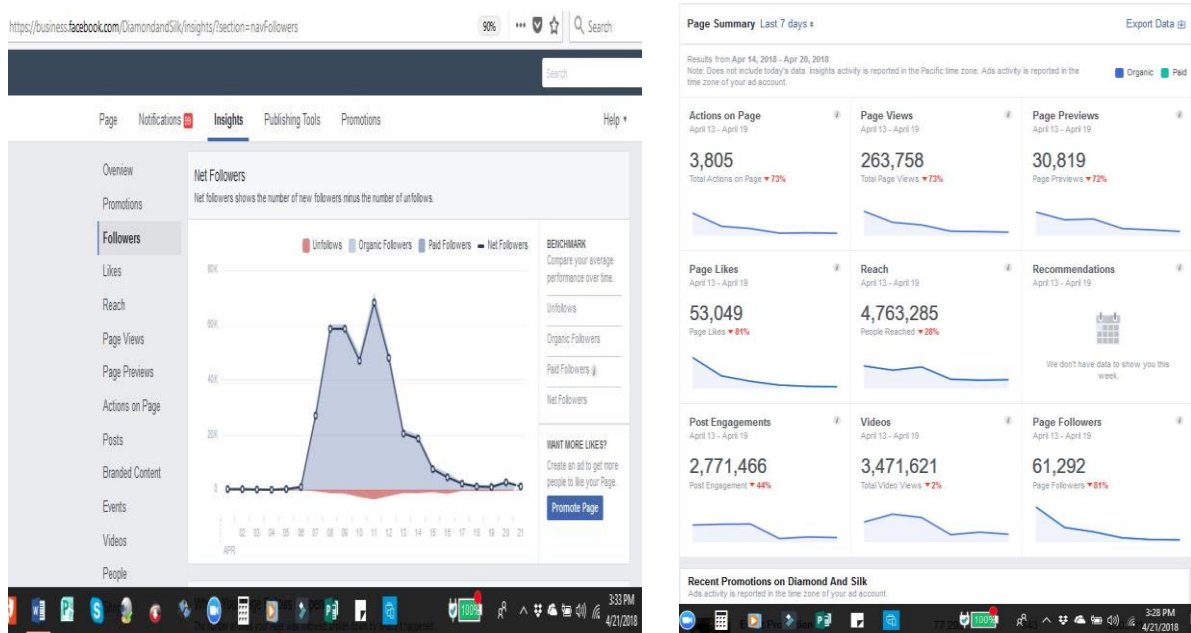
https://business.facebook.com/DiamondandSilk/insights/?section=navFollowers

90%

Search

Search

Page Notifications Insights Publishing Tools Promotions Help ▾

Overview
Promotions
Followers
Likes
Reach
Page Views
Page Previews
Actions on Page
Posts
Branded Content
Events
Videos
People

Net Followers
Net followers shows the number of new followers minus the number of unfollows.

Unfollows Organic Followers Paid Followers Net Followers

80K
60K
40K
20K
0

02 03 04 05 06 07 08 09 10 11 12 13 14 15 16 17 18 19 20 21
APR

BENCHMARK
Compare your average performance over time.
Unfollows
Organic Followers
Paid Followers
Net Followers

WANT MORE LIKES?
Create an ad to get more people to like your Page.
Promote Page

3:33 PM
4/21/2018

Page Summary Last 7 days ▾ Export Data

Results from Apr 14, 2018 - Apr 20, 2018
Note: Does not include today's data. Insights activity is reported in the Pacific time zone. Ads activity is reported in the time zone of your ad account.

Organic Paid

Actions on Page
April 13 - April 19
3,805
Total Actions on Page ▾73%

Page Views
April 13 - April 19
263,758
Total Page Views ▾73%

Page Previews
April 13 - April 19
30,819
Page Previews ▾72%

Page Likes
April 13 - April 19
53,049
Page Likes ▾81%

Reach
April 13 - April 19
4,763,285
People Reached ▾28%

Recommendations
April 13 - April 19
We don't have data to show you this week.

Post Engagements
April 13 - April 19
2,771,466
Post Engagement ▾44%

Videos
April 13 - April 19
3,471,621
Total Video Views ▾2%

Page Followers
April 13 - April 19
61,292
Page Followers ▾81%

Recent Promotions on Diamond And Silk
Ads activity is reported in the time zone of your ad account.

3:28 PM
4/21/2018